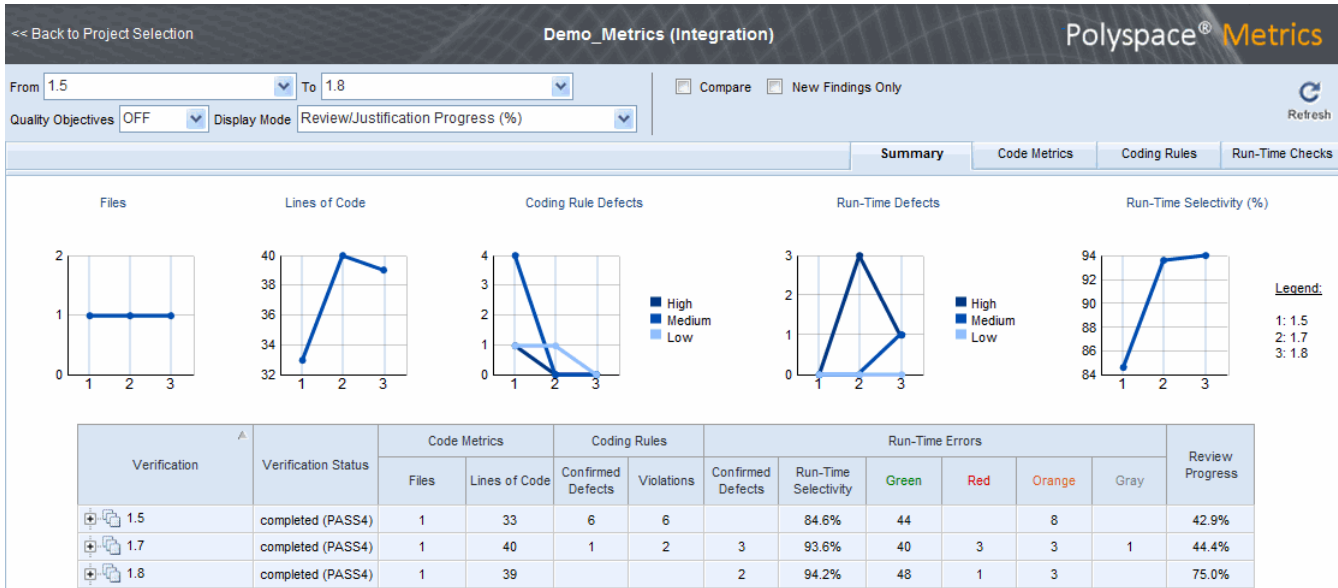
<< Back to Project Selection

Demo_Metrics (Integration)

Polyspace® Metrics

From 1.5 To 1.8

Compare New Findings Only

Quality Objectives OFF Display Mode Review/Justification Progress (%)

Refresh

Summary Code Metrics Coding Rules Run-Time Checks

Files

2
1
0
1 2 3

Lines of Code

40
38
36
34
32
1 2 3

Coding Rule Defects

4
3
2
1
0
1 2 3

High
Medium
Low

Run-Time Defects

3
2
1
0
1 2 3

High
Medium
Low

Run-Time Selectivity (%)

94
92
90
88
86
84
1 2 3

Legend:

1: 1.5
2: 1.7
3: 1.8

| Verification | Verification Status | Code Metrics: Files | Code Metrics: Lines of Code | Coding Rules: Confirmed Defects | Coding Rules: Violations | Run-Time Errors: Confirmed Defects | Run-Time Errors: Run-Time Selectivity | Run-Time Errors: Green | Run-Time Errors: Red | Run-Time Errors: Orange | Run-Time Errors: Gray | Review Progress |
|---|---|---|---|---|---|---|---|---|---|---|---|---|
| 1.5 | completed (PASS4) | 1 | 33 | 6 | 6 | | 84.6% | 44 | | 8 | | 42.9% |
| 1.7 | completed (PASS4) | 1 | 40 | 1 | 2 | 3 | 93.6% | 40 | 3 | 3 | 1 | 44.4% |
| 1.8 | completed (PASS4) | 1 | 39 | | | 2 | 94.2% | 48 | 1 | 3 | | 75.0% |